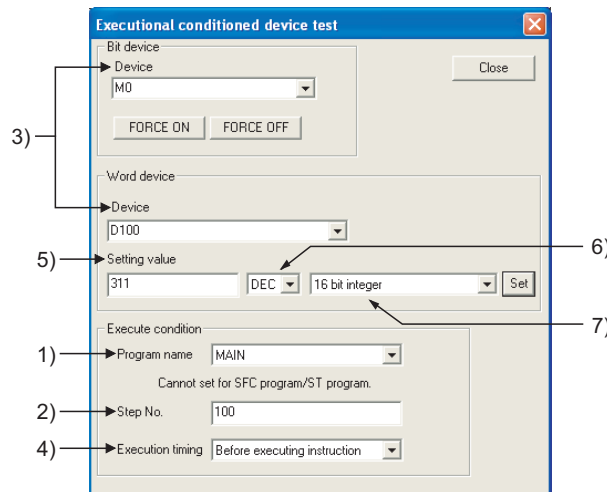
Executional conditioned device test

Bit device

Device

M0

FORCE ON

FORCE OFF

Close

3)

Word device

Device

D100

5)

Setting value

311

DEC

16 bit integer

Set

6)

7)

Execute condition

1)

Program name

MAIN

Cannot set for SFC program/ST program.

2)

Step No.

100

4)

Execution timing

Before executing instruction